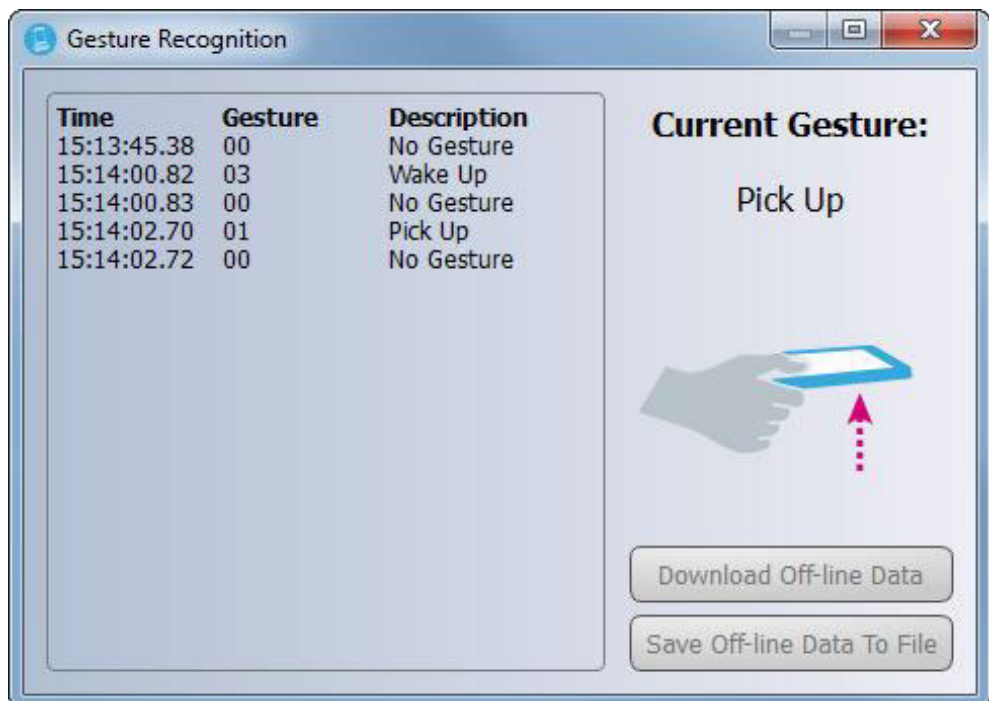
Gesture Recognition

| Time | Gesture | Description |
|---|---|---|
| 15:13:45.38 | 00 | No Gesture |
| 15:14:00.82 | 03 | Wake Up |
| 15:14:00.83 | 00 | No Gesture |
| 15:14:02.70 | 01 | Pick Up |
| 15:14:02.72 | 00 | No Gesture |

Current Gesture:

Pick Up

Download Off-line Data

Save Off-line Data To File